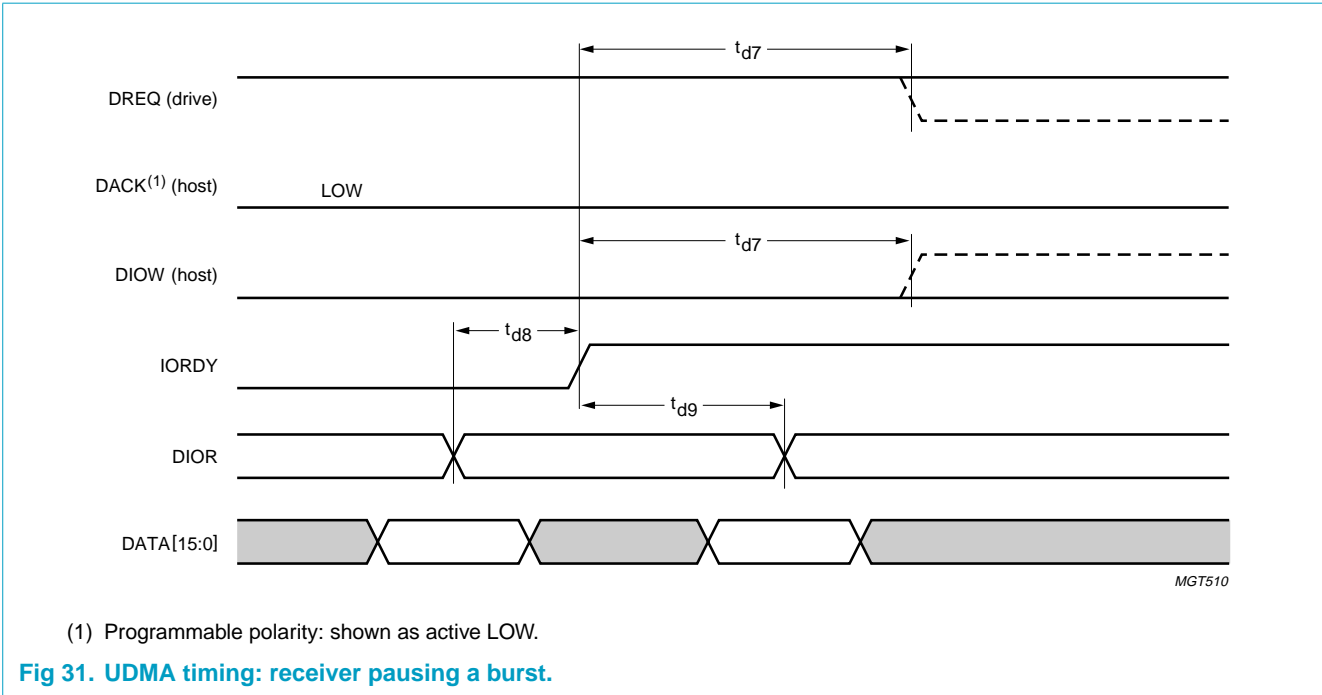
$t_{d7}$

DREQ (drive)

DACK$^{(1)}$ (host)

LOW

$t_{d7}$

DIOW (host)

$t_{d8}$

IORDY

$t_{d9}$

DIOR

DATA[15:0]

MGT510

(1) Programmable polarity: shown as active LOW.

Fig 31. UDMA timing: receiver pausing a burst.